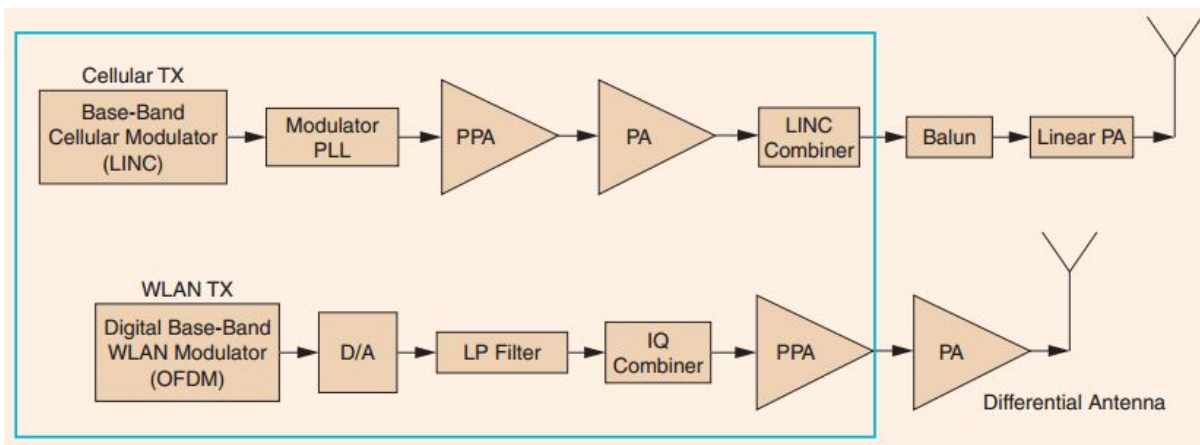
Cellular TX

Base-Band Cellular Modulator (LINC)

Modulator PLL

PPA

PA

LINC Combiner

Balun

Linear PA

WLAN TX

Digital Base-Band WLAN Modulator (OFDM)

D/A

LP Filter

IQ Combiner

PPA

PA

Differential Antenna